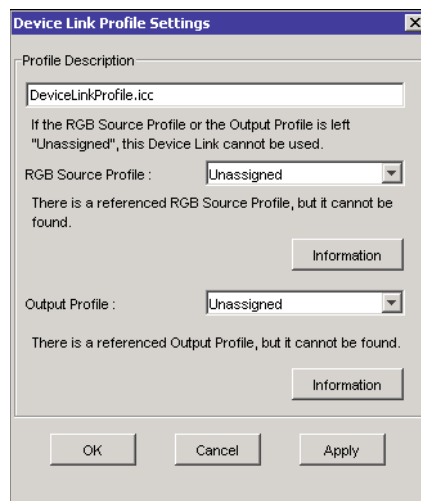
Device Link Profile Settings

Profile Description

DeviceLinkProfile.icc

If the RGB Source Profile or the Output Profile is left "Unassigned", this Device Link cannot be used.

RGB Source Profile : Unassigned

There is a referenced RGB Source Profile, but it cannot be found.

Information

Output Profile : Unassigned

There is a referenced Output Profile, but it cannot be found.

Information

OK Cancel Apply